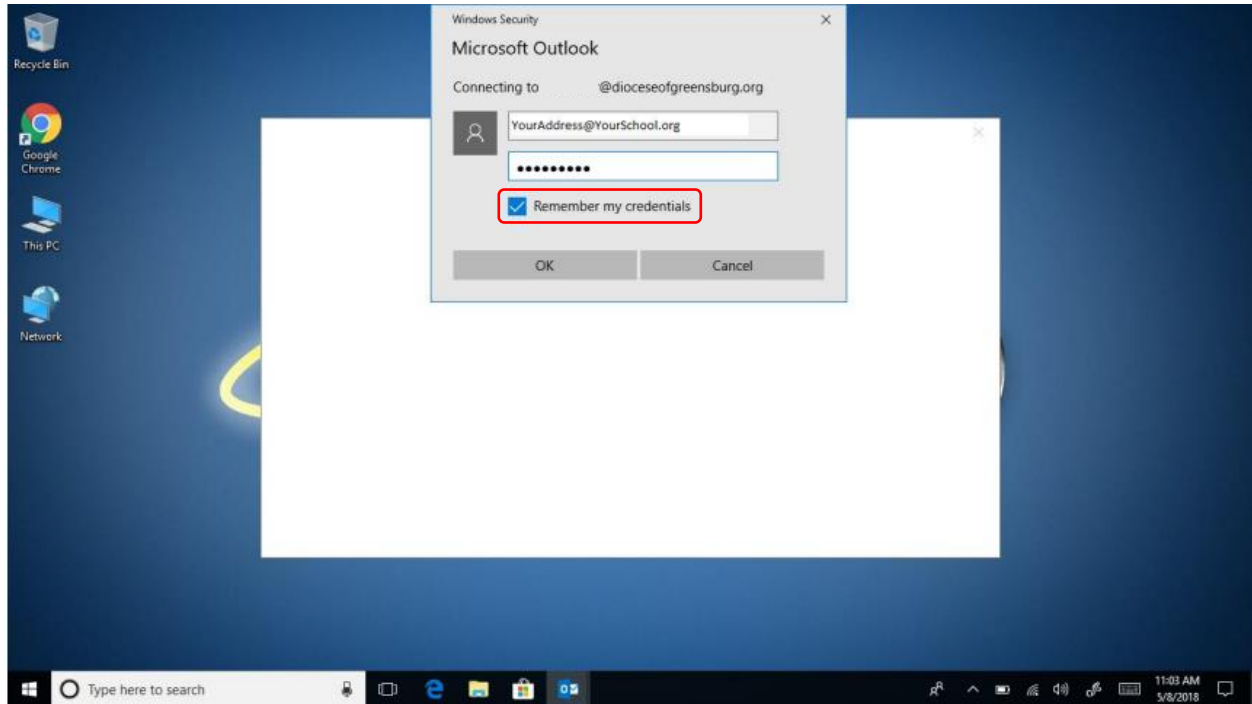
Recycle Bin

Google Chrome

This PC

Network

Windows Security

Microsoft Outlook

Connecting to @dioceseofgreensburg.org

YourAddress@YourSchool.org

•••••••••

Remember my credentials

OK

Cancel

Type here to search

11:03 AM
5/8/2018